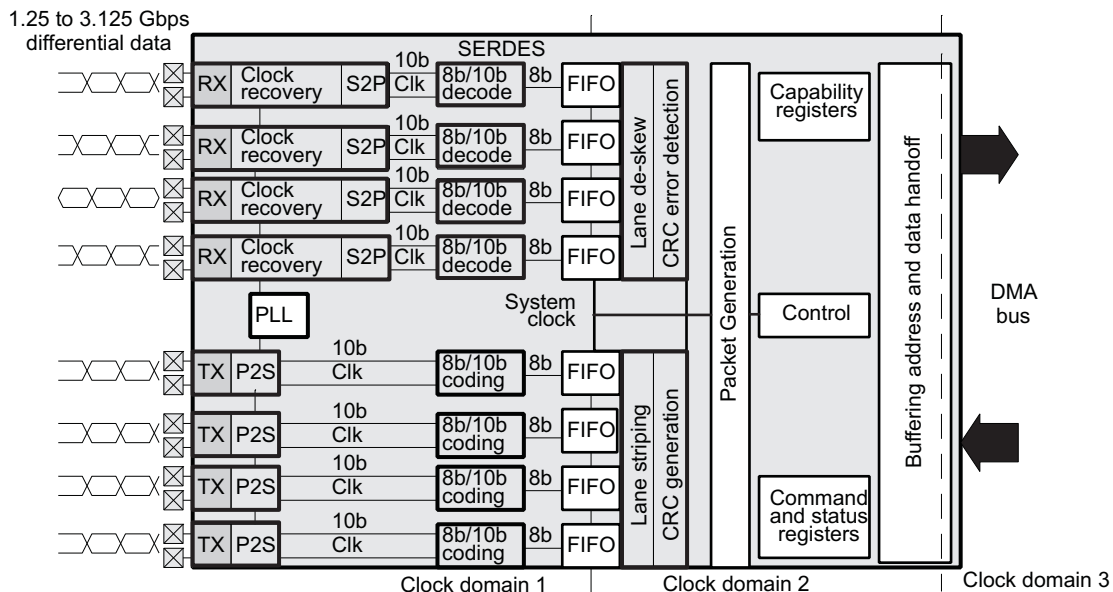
1.25 to 3.125 Gbps differential data

SERDES

RX Clock recovery S2P 10b Clk 8b/10b decode 8b FIFO
RX Clock recovery S2P 10b Clk 8b/10b decode 8b FIFO
RX Clock recovery S2P 10b Clk 8b/10b decode 8b FIFO
RX Clock recovery S2P 10b Clk 8b/10b decode 8b FIFO

Lane de-skew
CRC error detection

PLL

System clock

TX P2S 10b Clk 8b/10b coding 8b FIFO
TX P2S 10b Clk 8b/10b coding 8b FIFO
TX P2S 10b Clk 8b/10b coding 8b FIFO
TX P2S 10b Clk 8b/10b coding 8b FIFO

Lane striping
CRC generation

Packet Generation

Capability registers

Control

Command and status registers

Buffering address and data handoff

DMA bus

Clock domain 1
Clock domain 2
Clock domain 3